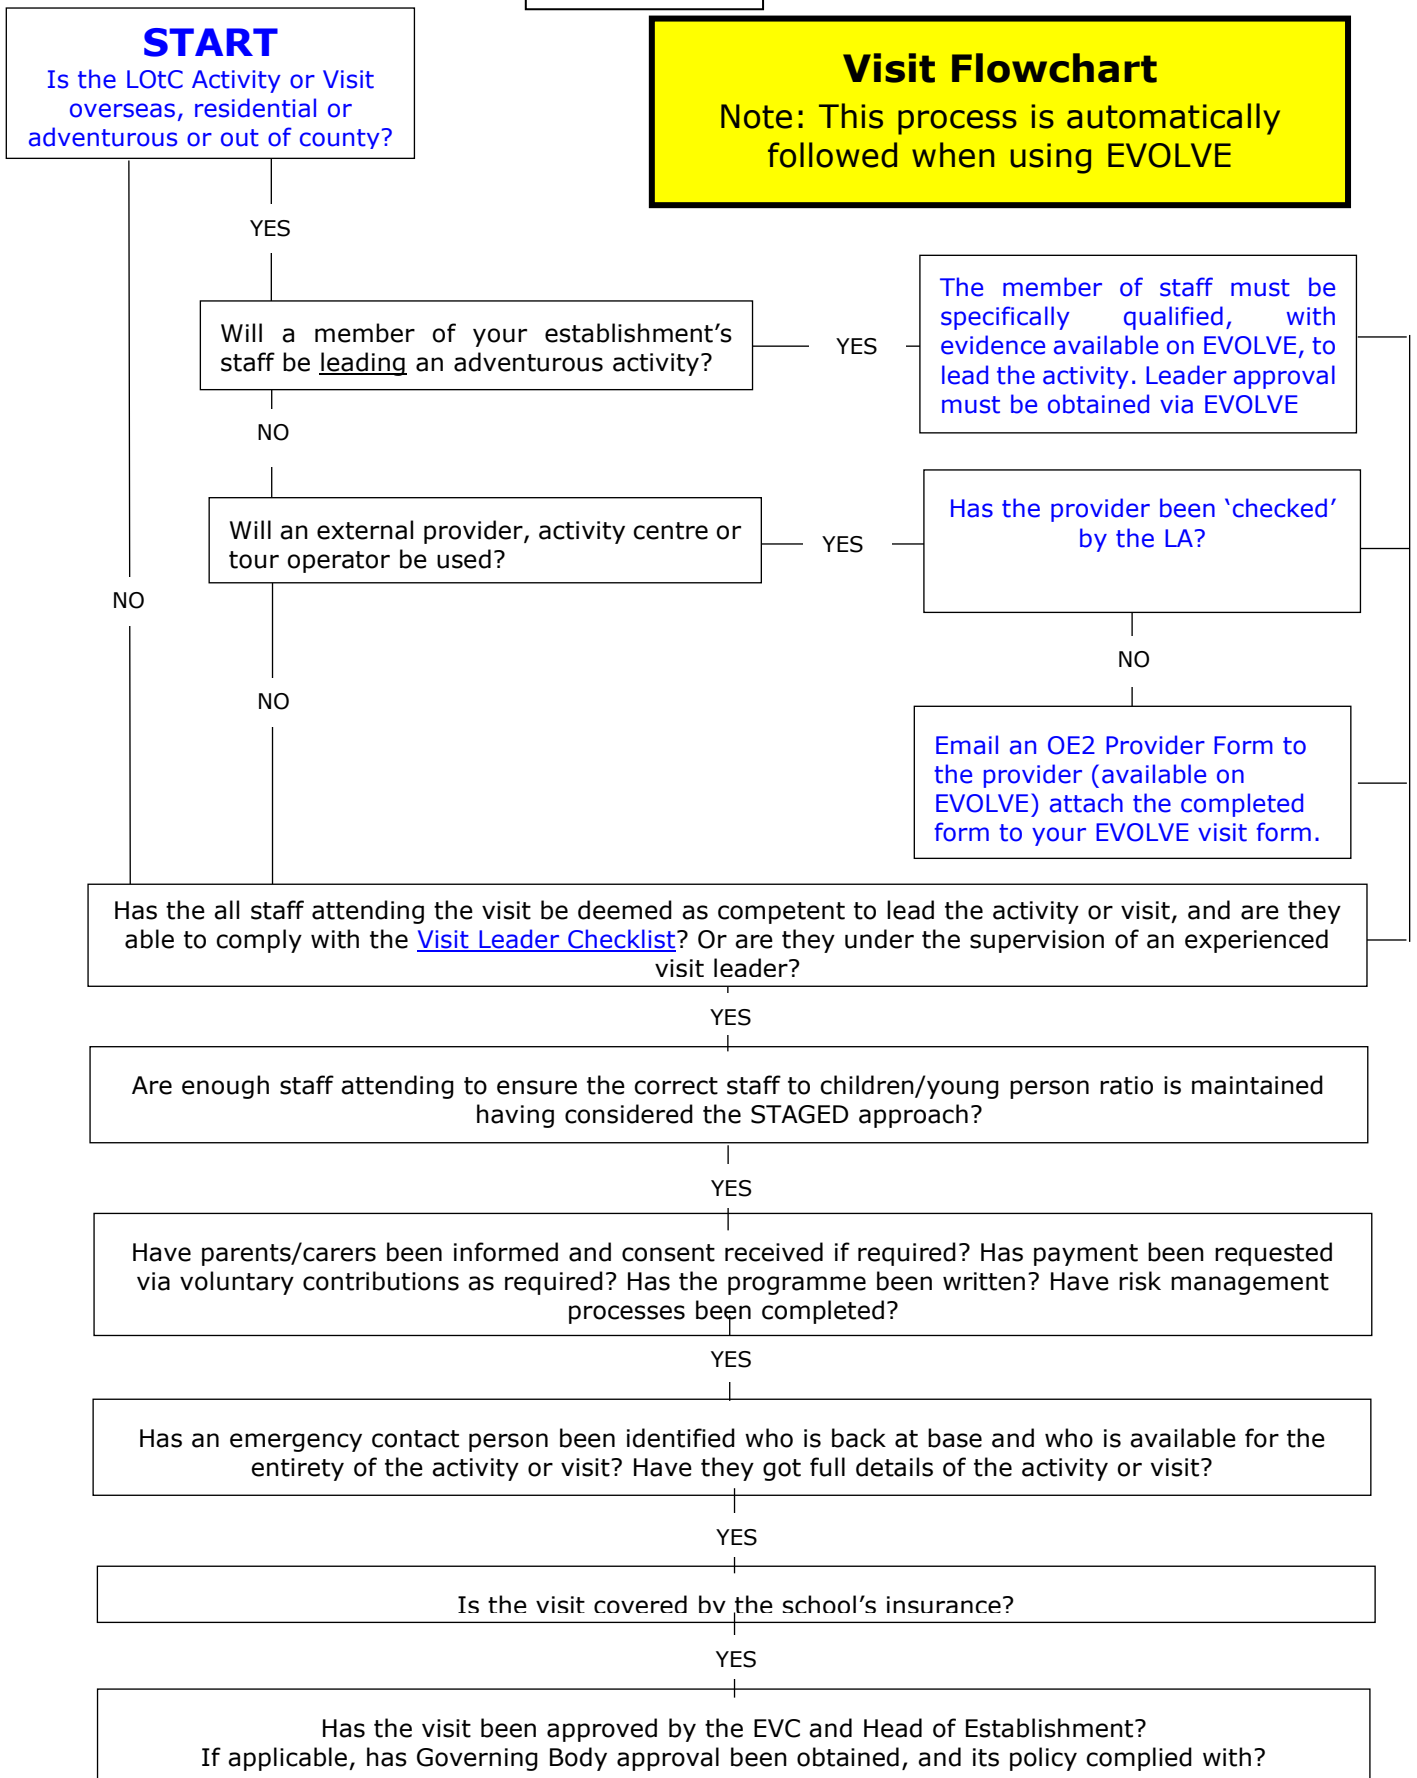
START
Is the LOtC Activity or Visit overseas, residential or adventurous or out of county?

Visit Flowchart
Note: This process is automatically followed when using EVOLVE

YES

Will a member of your establishment's staff be leading an adventurous activity?

YES

The member of staff must be specifically qualified, with evidence available on EVOLVE, to lead the activity. Leader approval must be obtained via EVOLVE

NO

Will an external provider, activity centre or tour operator be used?

YES

Has the provider been 'checked' by the LA?

NO

NO

NO

Email an OE2 Provider Form to the provider (available on EVOLVE) attach the completed form to your EVOLVE visit form.

Has the all staff attending the visit be deemed as competent to lead the activity or visit, and are they able to comply with the Visit Leader Checklist? Or are they under the supervision of an experienced visit leader?

YES

Are enough staff attending to ensure the correct staff to children/young person ratio is maintained having considered the STAGED approach?

YES

Have parents/carers been informed and consent received if required? Has payment been requested via voluntary contributions as required? Has the programme been written? Have risk management processes been completed?

YES

Has an emergency contact person been identified who is back at base and who is available for the entirety of the activity or visit? Have they got full details of the activity or visit?

YES

Is the visit covered by the school's insurance?

YES

Has the visit been approved by the EVC and Head of Establishment?
If applicable, has Governing Body approval been obtained, and its policy complied with?